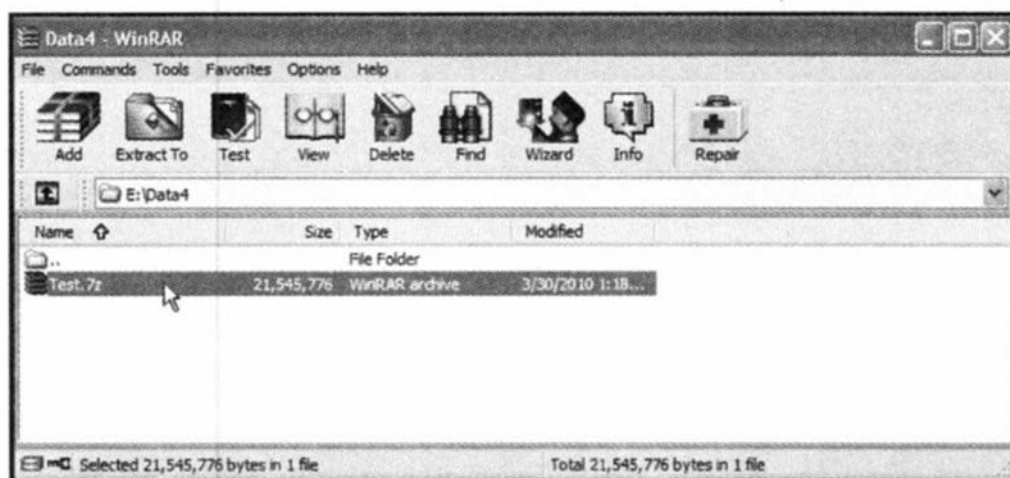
Data4 - WinRAR

File Commands Tools Favorites Options Help

Add Extract To Test View Delete Find Wizard Info Repair

E:\Data4

| Name | Size | Type | Modified |
|---|---|---|---|
| .. | | File Folder | |
| Test.7z | 21,545,776 | WinRAR archive | 3/30/2010 1:18... |

Selected 21,545,776 bytes in 1 file

Total 21,545,776 bytes in 1 file